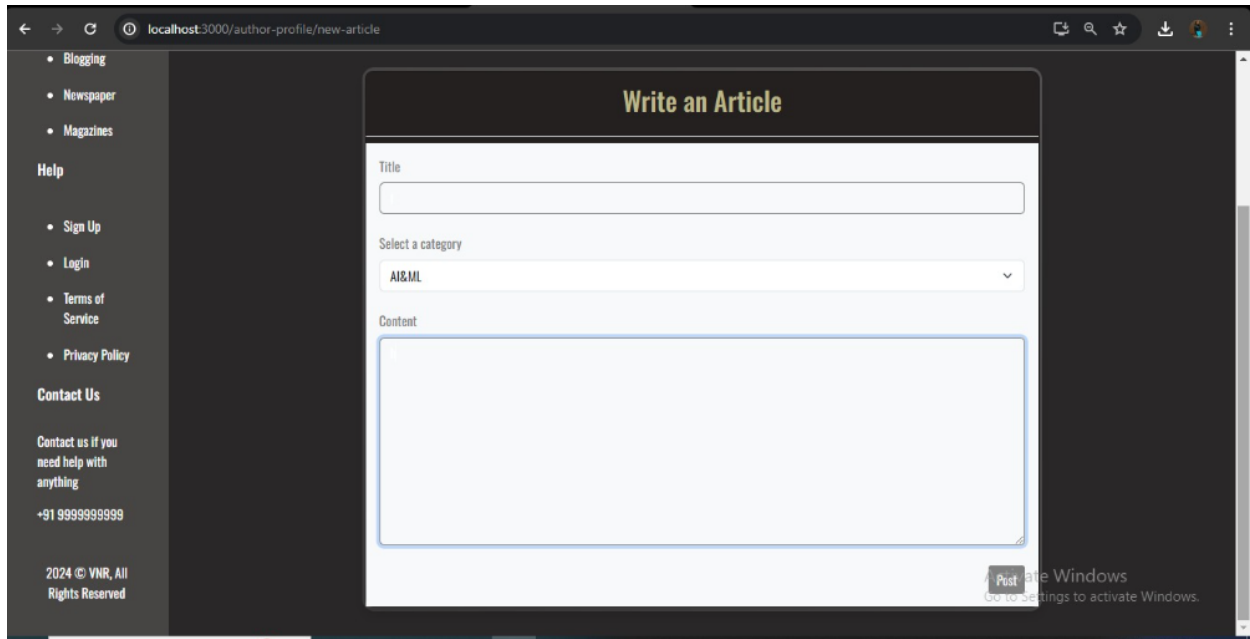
localhost:3000/author-profile/new-article

- Blogging
- Newspaper
- Magazines

Help

- Sign Up
- Login
- Terms of Service
- Privacy Policy

Contact Us

Contact us if you need help with anything

+91 9999999999

2024 © VNR, All Rights Reserved

Write an Article

Title

Select a category

AI&ML

Content

Post

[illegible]ate Windows
Go to Settings to activate Windows.